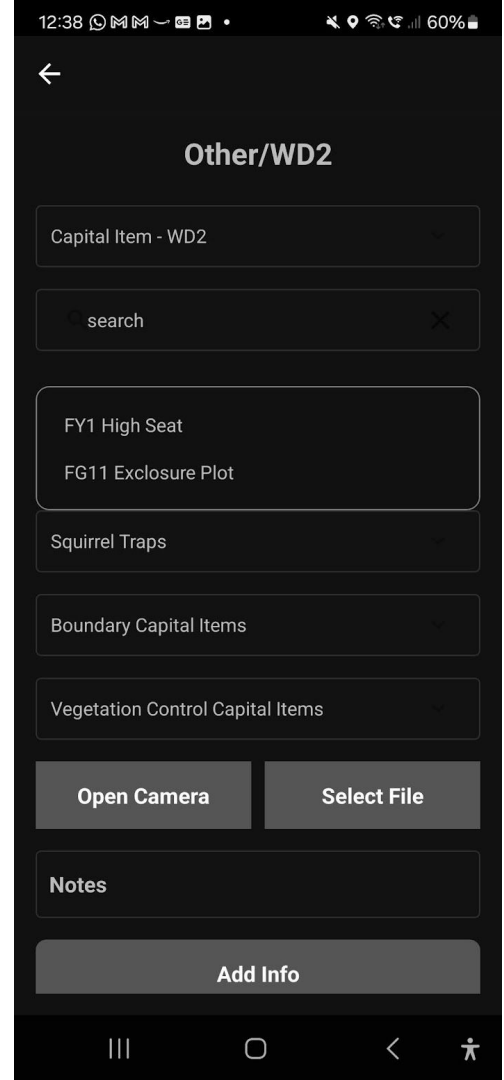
12:38 60%

Other/WD2

Capital Item - WD2

search

FY1 High Seat

FG11 Exclosure Plot

Squirrel Traps

Boundary Capital Items

Vegetation Control Capital Items

Open Camera

Select File

Notes

Add Info